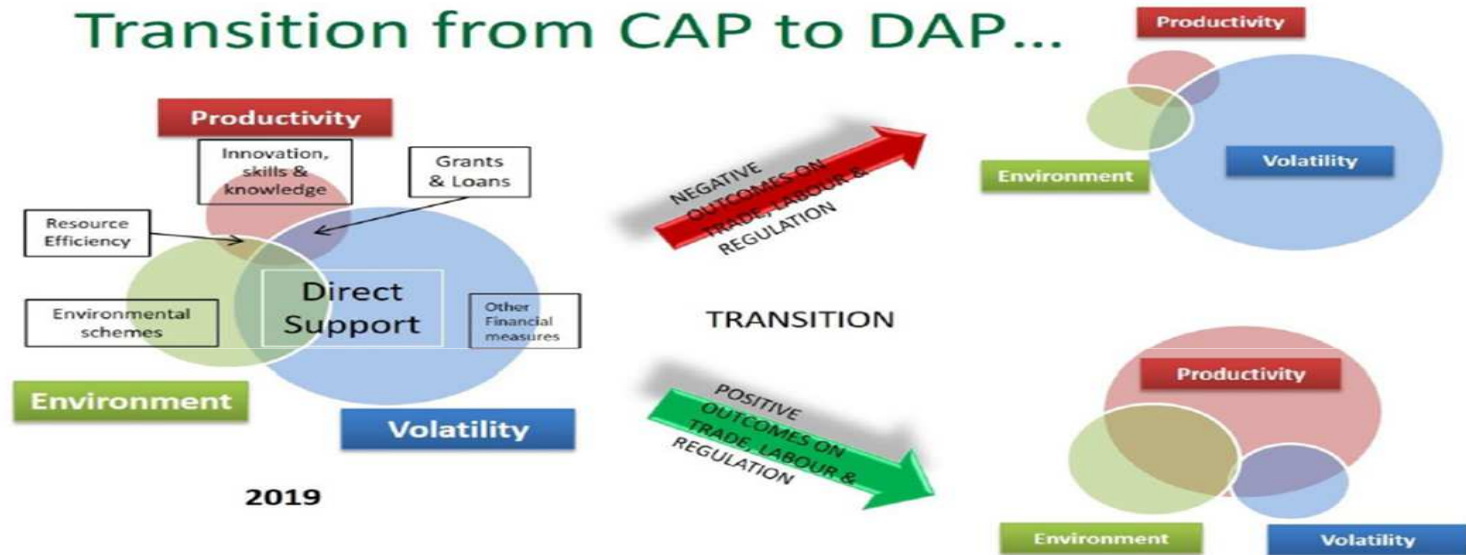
Transition from CAP to DAP...

Productivity

Innovation, skills & knowledge

Grants & Loans

Resource Efficiency

Direct Support

Environmental schemes

Other Financial measures

Environment

Volatility

2019

NEGATIVE OUTCOMES ON TRADE, LABOUR & REGULATION

TRANSITION

POSITIVE OUTCOMES ON TRADE, LABOUR & REGULATION

Productivity

Environment

Volatility

Productivity

Environment

Volatility